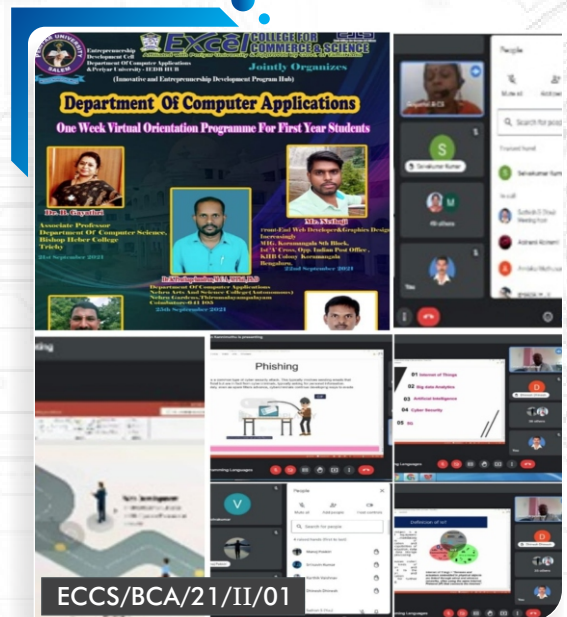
SALEM

Entrepreneurship Development Cell
Department Of Computer Applications
& Periyar University - IEDP HUB

EXCEL COLLEGE FOR COMMERCE & SCIENCE

Jointly Organizes

(Innovative and Entrepreneurship Development Program Hub)

Department Of Computer Applications

One Week Virtual Orientation Programme For First Year Students

Dr. R. Gayathri
Associate Professor
Department Of Computer Science,
Bishop Heber College
Trichy
21st September 2021

Mr. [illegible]
Front-End Web Developer&Graphics Design
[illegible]
M.G. Koramangala 8th Block,
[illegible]
Bengaluru.
22nd September 2021

Department Of Computer Applications
Nehru Arts And Science College
Nehru Gardens, Thirumalayampalayam
Coimbatore-641 105
23th September 2021

People

Search for people

Phishing

01 Internet of Things
02 Big data Analytics
03 Artificial Intelligence
04 Cyber Security
05 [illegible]

ECCS/BCA/21/II/01